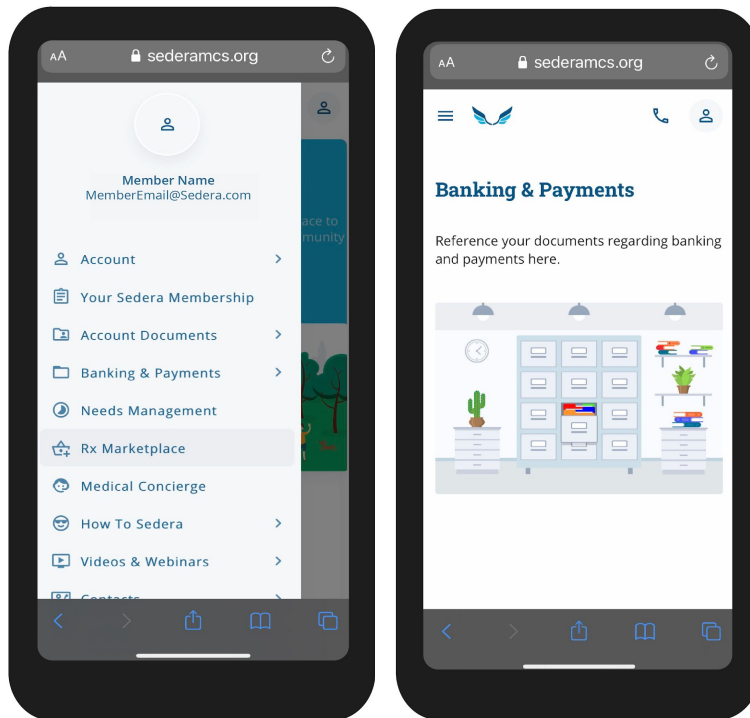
AA sederamcs.org

Member Name
MemberEmail@Sedera.com

Account

Your Sedera Membership

Account Documents

Banking & Payments

Needs Management

Rx Marketplace

Medical Concierge

How To Sedera

Videos & Webinars

Contacts

ace to
munity

AA sederamcs.org

Banking & Payments

Reference your documents regarding banking and payments here.